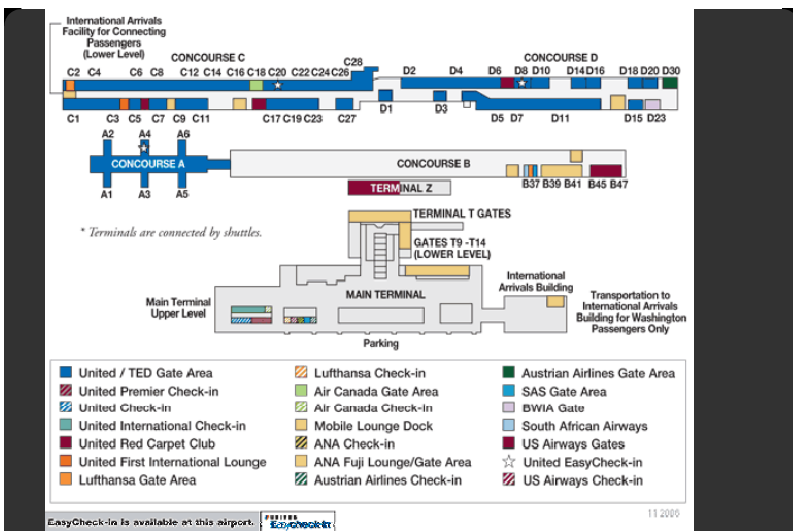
International Arrivals Facility for Connecting Passengers (Lower Level)

CONCOURSE C

C2 C4 C6 C8 C12 C14 C16 C18 C20 C22 C24 C26 C28

C1 C3 C5 C7 C9 C11 C17 C19 C23 C27

CONCOURSE D

D2 D4 D6 D8 D10 D14 D16 D18 D20 D30

D1 D3 D5 D7 D11 D15 D23

A2 A4 A6

CONCOURSE A

A1 A3 A5

CONCOURSE B

B37 B39 B41 B45 B47

TERMINAL Z

* Terminals are connected by shuttles.

TERMINAL T GATES

GATES T9 -T14 (LOWER LEVEL)

International Arrivals Building

MAIN TERMINAL

Main Terminal Upper Level

Transportation to International Arrivals Building for Washington Passengers Only

Parking

United / TED Gate Area
United Premier Check-in
United Check-in
United International Check-in
United Red Carpet Club
United First International Lounge
Lufthansa Gate Area

Lufthansa Check-in
Air Canada Gate Area
Air Canada Check-in
Mobile Lounge Dock
ANA Check-in
ANA Fuji Lounge/Gate Area
Austrian Airlines Check-in

Austrian Airlines Gate Area
SAS Gate Area
BWIA Gate
South African Airways
US Airways Gates
United EasyCheck-in
US Airways Check-in

11 2006

EasyCheck-in is available at this airport. EasyCheck-in